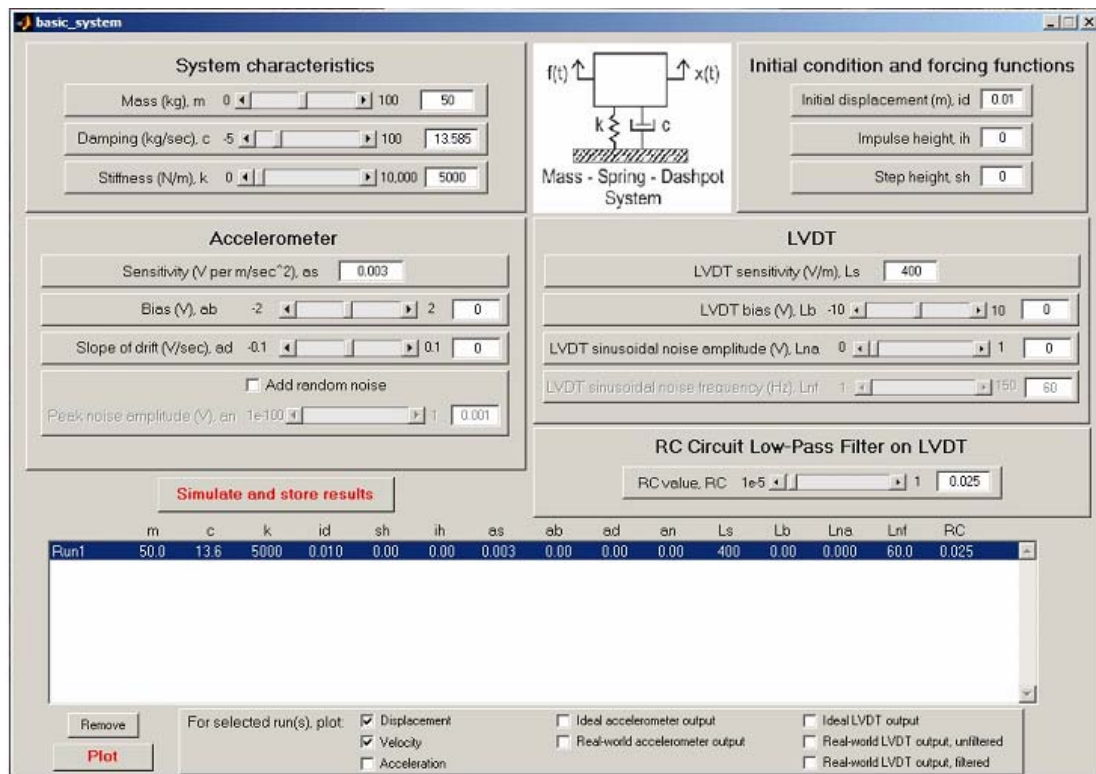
basic_system

System characteristics

Mass (kg), m 0 100 50

Damping (kg/sec), c -5 100 13.585

Stiffness (N/m), k 0 10,000 5000

f(t) x(t)

k c

Mass - Spring - Dashpot System

Initial condition and forcing functions

Initial displacement (m), id 0.01

Impulse height, ih 0

Step height, sh 0

Accelerometer

Sensitivity (V per m/sec^2), as 0.003

Bias (V), ab -2 2 0

Slope of drift (V/sec), ad -0.1 0.1 0

Add random noise

Peak noise amplitude (V), an 1e-100 1 0.001

LVDT

LVDT sensitivity (V/m), Ls 400

LVDT bias (V), Lb -10 10 0

LVDT sinusoidal noise amplitude (V), Lna 0 1 0

LVDT sinusoidal noise frequency (Hz), Lnf 1 150 60

RC Circuit Low-Pass Filter on LVDT

RC value, RC 1e-5 1 0.025

Simulate and store results

| | m | c | k | id | sh | ih | as | ab | ad | an | Ls | Lb | Lna | Lnf | RC |
|---|---|---|---|---|---|---|---|---|---|---|---|---|---|---|---|
| Run1 | 50.0 | 13.6 | 5000 | 0.010 | 0.00 | 0.00 | 0.003 | 0.00 | 0.00 | 0.00 | 400 | 0.00 | 0.000 | 60.0 | 0.025 |

Remove

Plot

For selected run(s), plot: Displacement Velocity Acceleration

Ideal accelerometer output Real-world accelerometer output

Ideal LVDT output Real-world LVDT output, unfiltered Real-world LVDT output, filtered